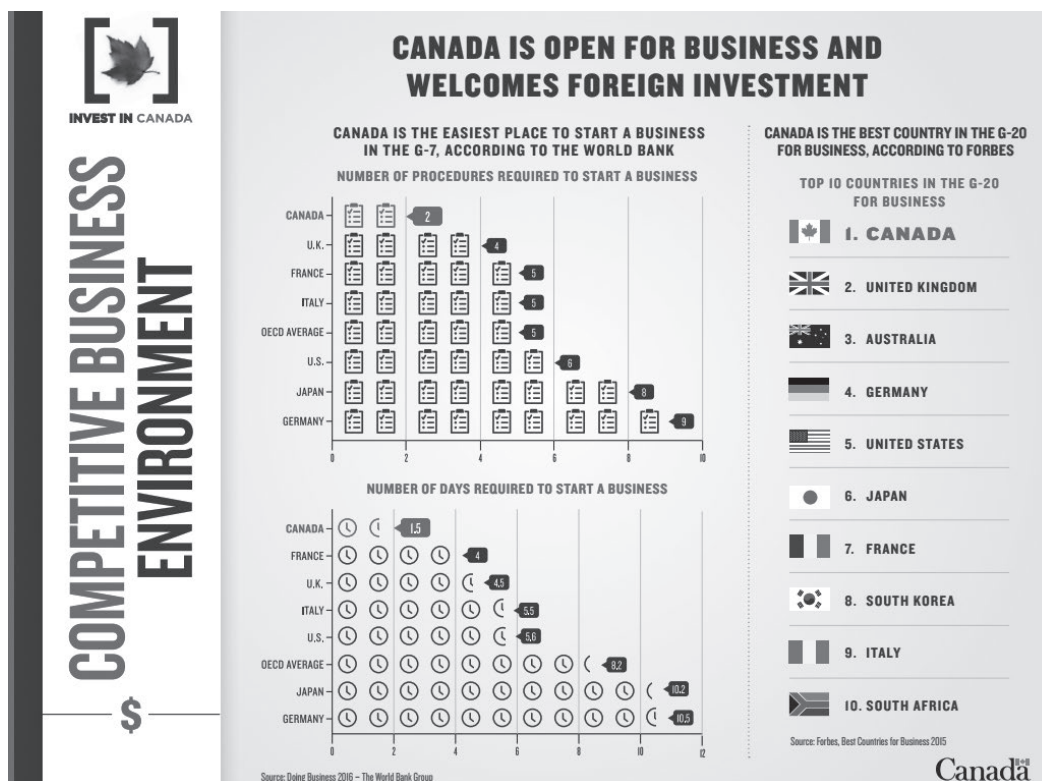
INVEST IN CANADA

COMPETITIVE BUSINESS ENVIRONMENT

$

CANADA IS OPEN FOR BUSINESS AND WELCOMES FOREIGN INVESTMENT

CANADA IS THE EASIEST PLACE TO START A BUSINESS IN THE G-7, ACCORDING TO THE WORLD BANK

NUMBER OF PROCEDURES REQUIRED TO START A BUSINESS

| Country | Procedures |
|---|---|
| CANADA | 2 |
| U.K. | 4 |
| FRANCE | 5 |
| ITALY | 5 |
| OECD AVERAGE | 5 |
| U.S. | 6 |
| JAPAN | 8 |
| GERMANY | 9 |

0 2 4 6 8 10

NUMBER OF DAYS REQUIRED TO START A BUSINESS

| Country | Days |
|---|---|
| CANADA | 1.5 |
| FRANCE | 4 |
| U.K. | 4.5 |
| ITALY | 5.5 |
| U.S. | 5.6 |
| OECD AVERAGE | 8.2 |
| JAPAN | 10.2 |
| GERMANY | 10.5 |

0 2 4 6 8 10 12

Source: Doing Business 2016 – The World Bank Group

CANADA IS THE BEST COUNTRY IN THE G-20 FOR BUSINESS, ACCORDING TO FORBES

TOP 10 COUNTRIES IN THE G-20 FOR BUSINESS

1. CANADA
2. UNITED KINGDOM
3. AUSTRALIA
4. GERMANY
5. UNITED STATES
6. JAPAN
7. FRANCE
8. SOUTH KOREA
9. ITALY
10. SOUTH AFRICA

Source: Forbes, Best Countries for Business 2015

Canada